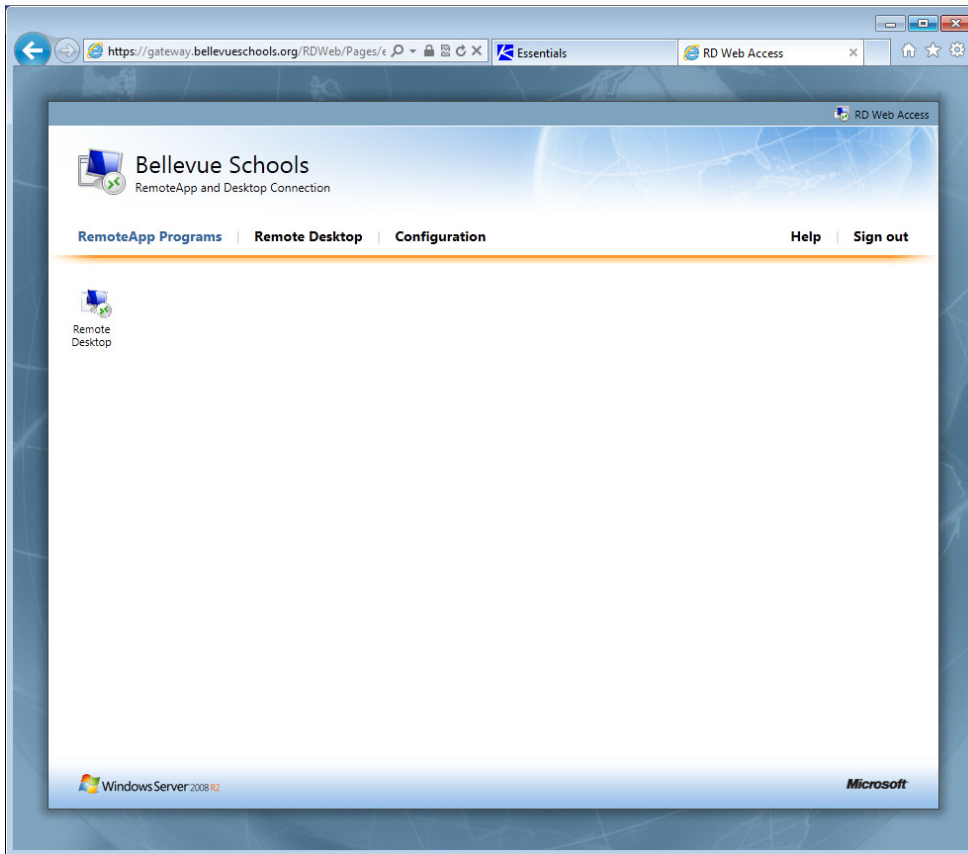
https://gateway.bellevueschools.org/RDWeb/Pages/e

Essentials

RD Web Access

RD Web Access

Bellevue Schools
RemoteApp and Desktop Connection

RemoteApp Programs | Remote Desktop | Configuration

Help | Sign out

Remote Desktop

Windows Server 2008 R2

Microsoft